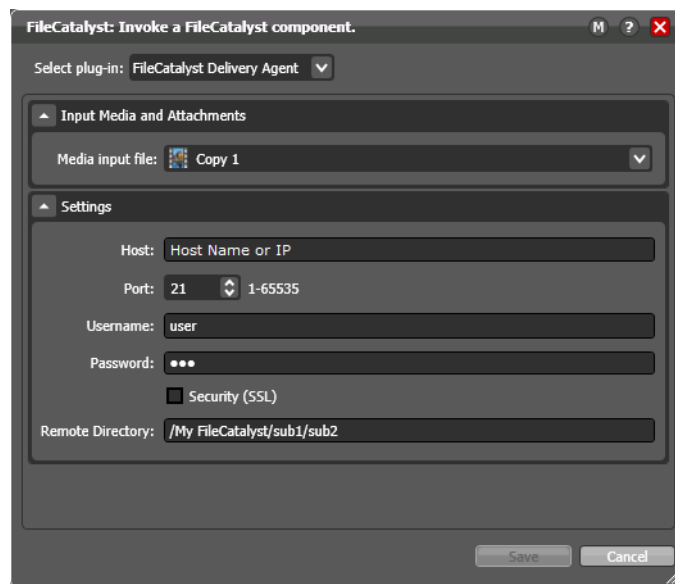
FileCatalyst: Invoke a FileCatalyst component.

M ? X

Select plug-in: FileCatalyst Delivery Agent

Input Media and Attachments

Media input file: Copy 1

Settings

Host: Host Name or IP

Port: 21 1-65535

Username: user

Password: •••

Security (SSL)

Remote Directory: /My FileCatalyst/sub1/sub2

Save Cancel